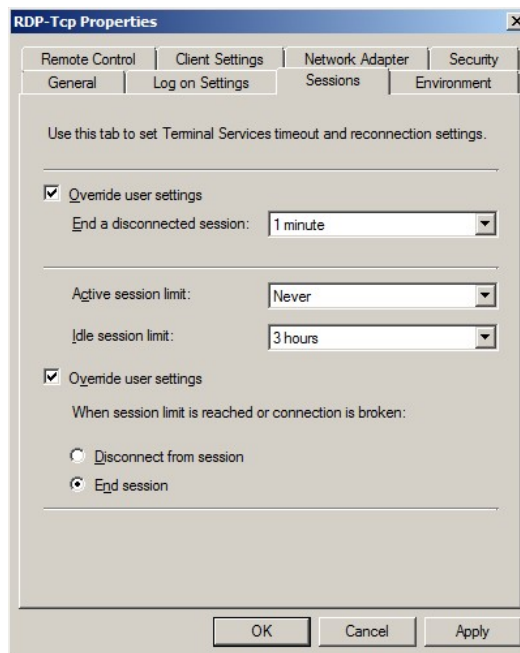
RDP-Tcp Properties

Remote Control | Client Settings | Network Adapter | Security
General | Log on Settings | Sessions | Environment

Use this tab to set Terminal Services timeout and reconnection settings.

☑ Override user settings

End a disconnected session: 1 minute

Active session limit: Never

Idle session limit: 3 hours

☑ Override user settings

When session limit is reached or connection is broken:

○ Disconnect from session
◉ End session

OK | Cancel | Apply